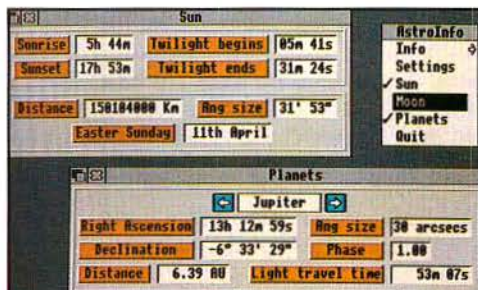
Sun

Sunrise 5h 44m

Twilight begins 05m 41s

Sunset 17h 53m

Twilight ends 31m 24s

Distance 150104000 Km

Ang size 31' 53"

Easter Sunday 11th April

AstroInfo

Info

Settings

✓Sun

Moon

✓Planets

Quit

Planets

Jupiter

Right Ascension 13h 12m 59s

Ang size 38 arcsecs

Declination -6° 33' 29"

Phase 1.00

Distance 6.39 AU

Light travel time 53m 07s